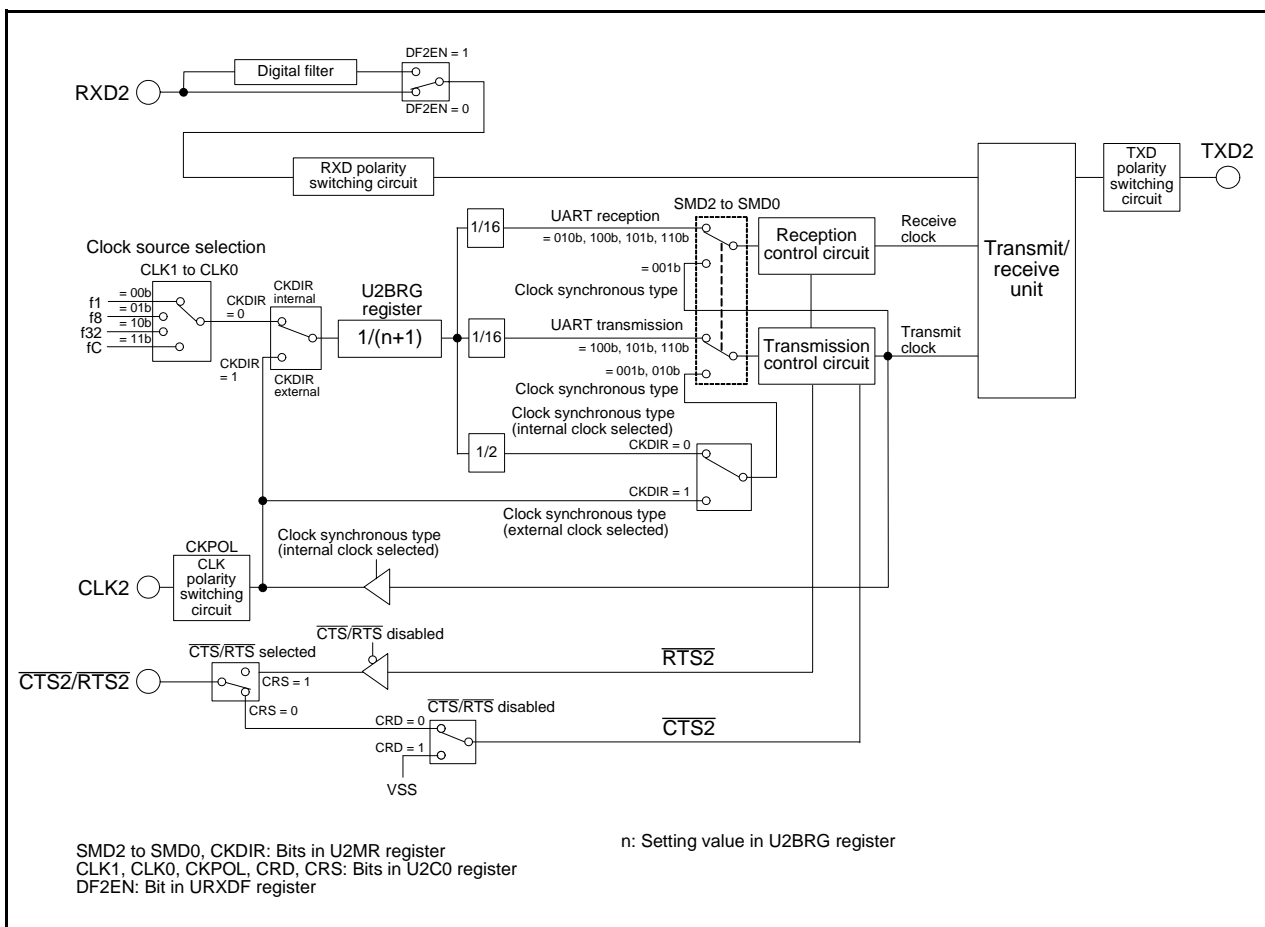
DF2EN = 1
Digital filter
RXD2
DF2EN = 0
RXD polarity switching circuit
TXD polarity switching circuit
TXD2
SMD2 to SMD0
1/16
UART reception
Receive clock
= 010b, 100b, 101b, 110b
Reception control circuit
Clock source selection
CLK1 to CLK0
= 001b
Transmit/ receive unit
Clock synchronous type
U2BRG register
= 00b
f1
= 01b
f8
= 10b
f32
= 11b
fC
CKDIR = 0
CKDIR internal
1/(n+1)
1/16
UART transmission
Transmit clock
= 100b, 101b, 110b
Transmission control circuit
CKDIR = 1
CKDIR external
= 001b, 010b
Clock synchronous type
Clock synchronous type (internal clock selected)
1/2
CKDIR = 0
CKDIR = 1
Clock synchronous type (external clock selected)
CKPOL
Clock synchronous type (internal clock selected)
CLK2
CLK polarity switching circuit
$\overline{CTS}/\overline{RTS}$ disabled
$\overline{CTS}/\overline{RTS}$ selected
$\overline{RTS2}$
$\overline{CTS2}/\overline{RTS2}$
CRS = 1
CRS = 0
$\overline{CTS}/\overline{RTS}$ disabled
CRD = 0
$\overline{CTS2}$
CRD = 1
VSS

SMD2 to SMD0, CKDIR: Bits in U2MR register
CLK1, CLK0, CKPOL, CRD, CRS: Bits in U2C0 register
DF2EN: Bit in URXDF register

n: Setting value in U2BRG register